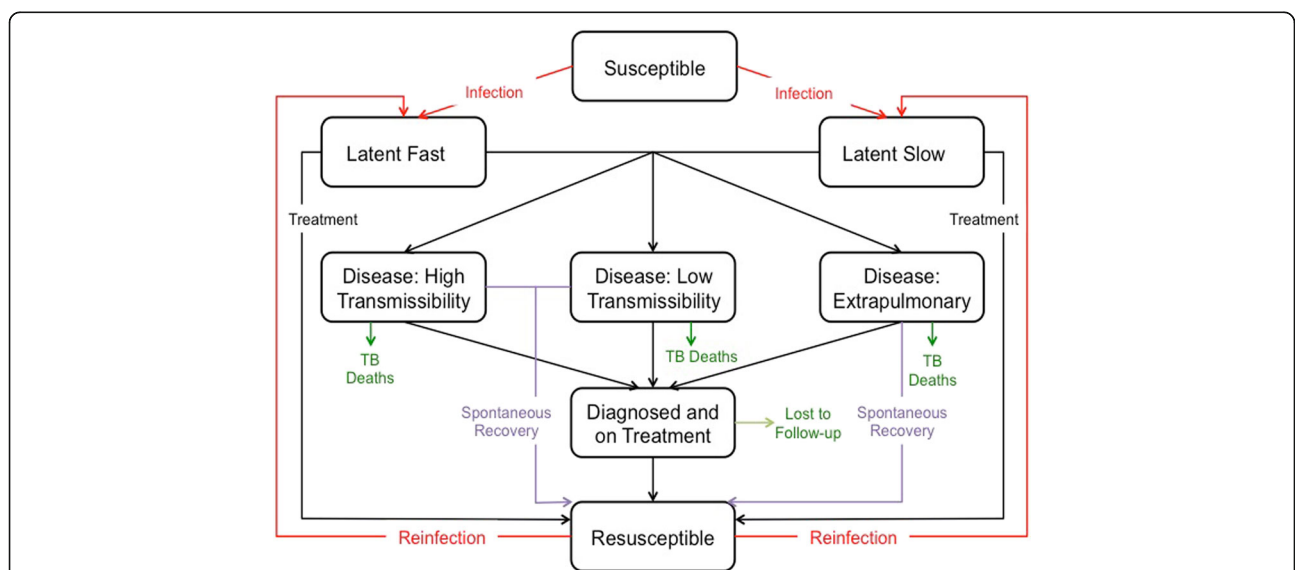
Susceptible

Infection

Infection

Latent Fast

Latent Slow

Treatment

Treatment

Disease: High Transmissibility

Disease: Low Transmissibility

Disease: Extrapulmonary

TB Deaths

TB Deaths

TB Deaths

Spontaneous Recovery

Diagnosed and on Treatment

Lost to Follow-up

Spontaneous Recovery

Reinfection

Resusceptible

Reinfection